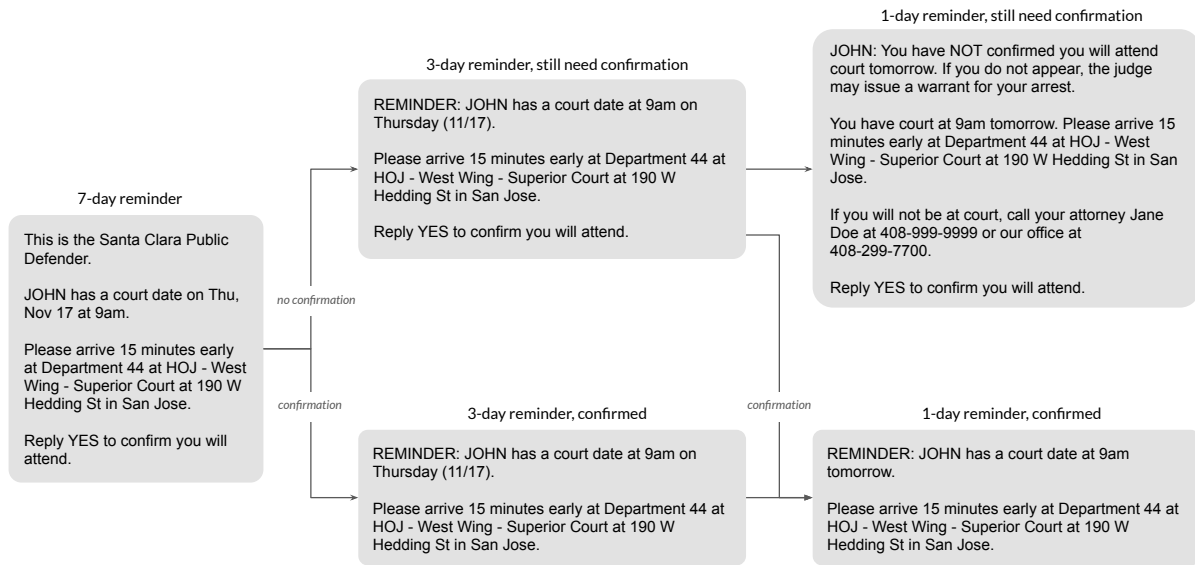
7-day reminder

This is the Santa Clara Public Defender.

JOHN has a court date on Thu, Nov 17 at 9am.

Please arrive 15 minutes early at Department 44 at HOJ - West Wing - Superior Court at 190 W Hedding St in San Jose.

Reply YES to confirm you will attend.

no confirmation

confirmation

3-day reminder, still need confirmation

REMINDER: JOHN has a court date at 9am on Thursday (11/17).

Please arrive 15 minutes early at Department 44 at HOJ - West Wing - Superior Court at 190 W Hedding St in San Jose.

Reply YES to confirm you will attend.

3-day reminder, confirmed

REMINDER: JOHN has a court date at 9am on Thursday (11/17).

Please arrive 15 minutes early at Department 44 at HOJ - West Wing - Superior Court at 190 W Hedding St in San Jose.

confirmation

1-day reminder, still need confirmation

JOHN: You have NOT confirmed you will attend court tomorrow. If you do not appear, the judge may issue a warrant for your arrest.

You have court at 9am tomorrow. Please arrive 15 minutes early at Department 44 at HOJ - West Wing - Superior Court at 190 W Hedding St in San Jose.

If you will not be at court, call your attorney Jane Doe at 408-999-9999 or our office at 408-299-7700.

Reply YES to confirm you will attend.

1-day reminder, confirmed

REMINDER: JOHN has a court date at 9am tomorrow.

Please arrive 15 minutes early at Department 44 at HOJ - West Wing - Superior Court at 190 W Hedding St in San Jose.